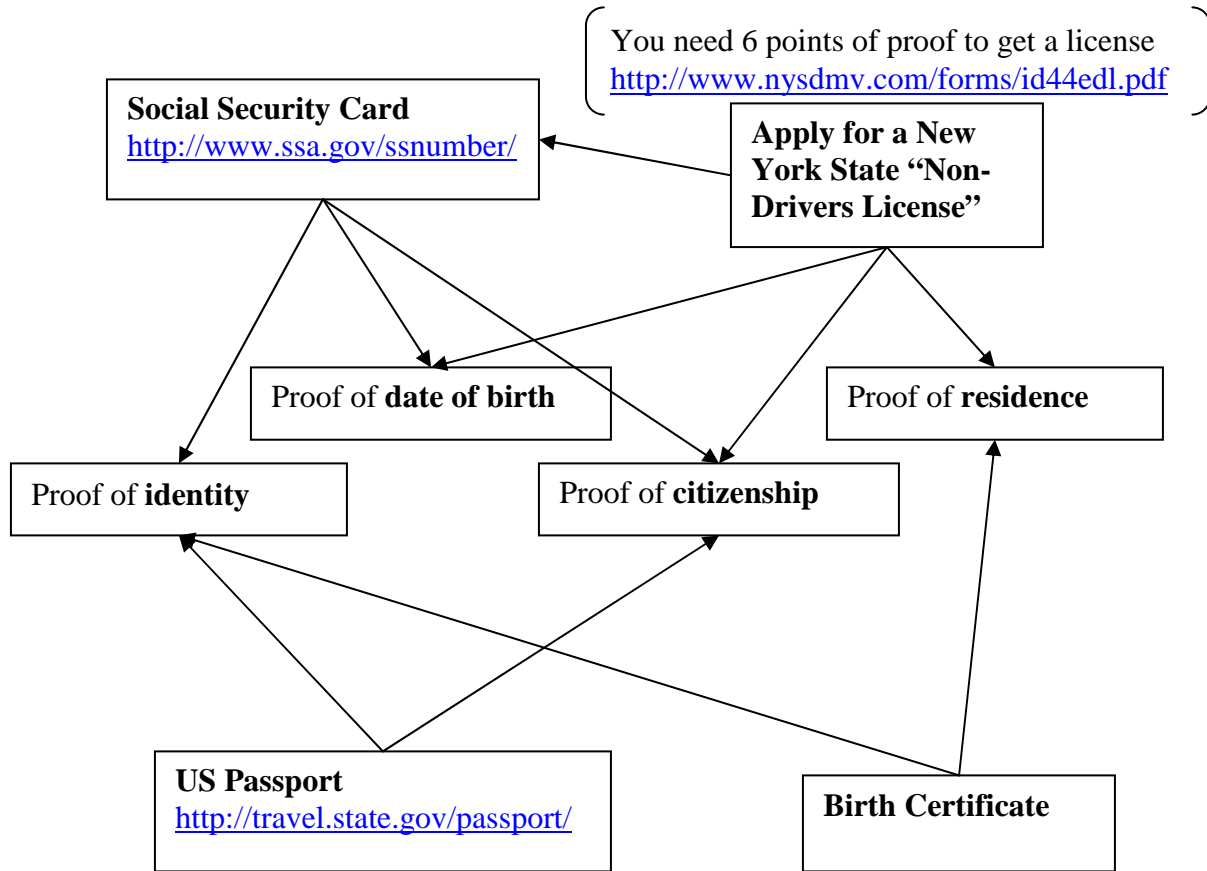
You need 6 points of proof to get a license
http://www.nysdmv.com/forms/id44edl.pdf

Social Security Card
http://www.ssa.gov/ssnumber/

Apply for a New York State "Non-Drivers License"

Proof of date of birth

Proof of residence

Proof of identity

Proof of citizenship

US Passport
http://travel.state.gov/passport/

Birth Certificate